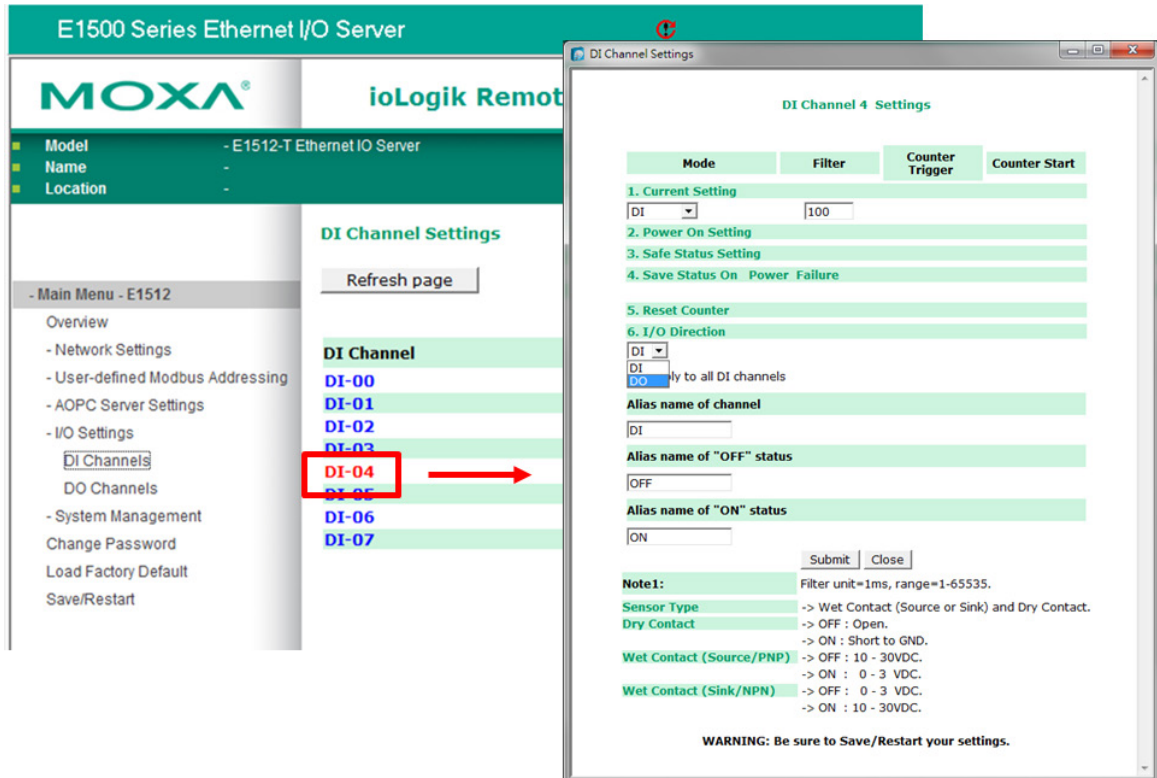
E1500 Series Ethernet I/O Server

MOXA

ioLogik Remot

Model - E1512-T Ethernet IO Server
Name -
Location -

DI Channel Settings

Refresh page

- Main Menu - E1512
Overview
- Network Settings
- User-defined Modbus Addressing
- AOPC Server Settings
- I/O Settings
DI Channels
DO Channels
- System Management
Change Password
Load Factory Default
Save/Restart

DI Channel
DI-00
DI-01
DI-02
DI-03
DI-04
DI-05
DI-06
DI-07

DI Channel Settings

DI Channel 4 Settings

| Mode | Filter | Counter Trigger | Counter Start |
|---|---|---|---|

1. Current Setting
DI 100
2. Power On Setting
3. Safe Status Setting
4. Save Status On Power Failure
5. Reset Counter
6. I/O Direction
DI
DI
DO
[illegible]ly to all DI channels
Alias name of channel
DI
Alias name of "OFF" status
OFF
Alias name of "ON" status
ON
Submit Close

Note1: Filter unit=1ms, range=1-65535.
Sensor Type -> Wet Contact (Source or Sink) and Dry Contact.
Dry Contact -> OFF : Open.
-> ON : Short to GND.
Wet Contact (Source/PNP) -> OFF : 10 - 30VDC.
-> ON : 0 - 3 VDC.
Wet Contact (Sink/NPN) -> OFF : 0 - 3 VDC.
-> ON : 10 - 30VDC.

WARNING: Be sure to Save/Restart your settings.